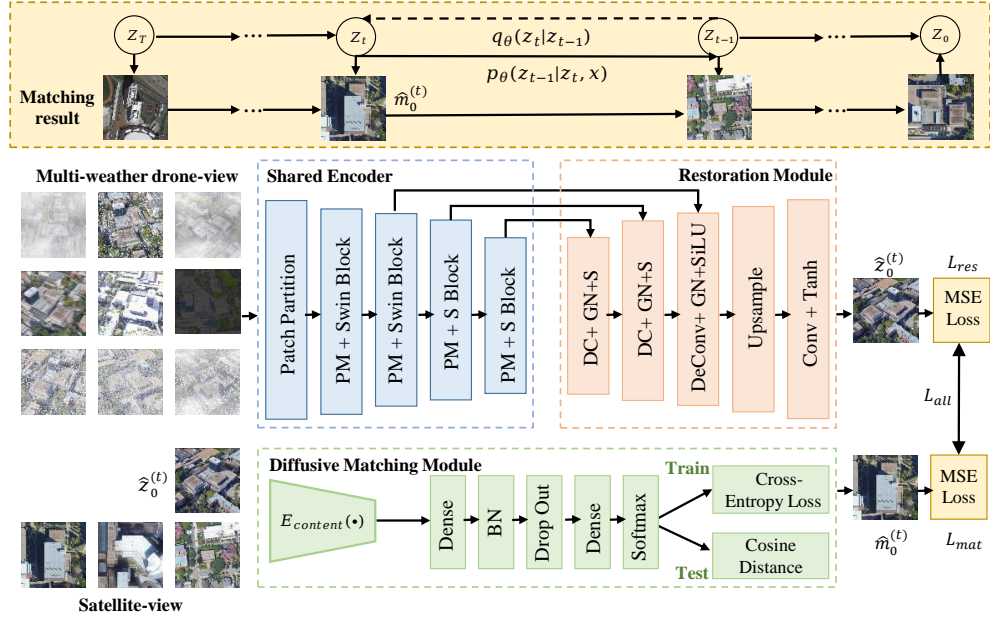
$z_T$ $z_t$ $z_{t-1}$ $z_0$

$q_\theta(z_t|z_{t-1})$

$p_\theta(z_{t-1}|z_t, x)$

Matching result

$\hat{m}_0^{(t)}$

Multi-weather drone-view

Shared Encoder

Patch Partition

PM + Swin Block

PM + Swin Block

PM + S Block

PM + S Block

Restoration Module

DC+ GN+S

DC+ GN+S

DeConv+ GN+SiLU

Upsample

Conv + Tanh

$\hat{z}_0^{(t)}$

$L_{res}$

MSE Loss

$L_{all}$

$\hat{z}_0^{(t)}$

Diffusive Matching Module

$E_{content}(\bullet)$

Dense

BN

Drop Out

Dense

Softmax

Train

Cross-Entropy Loss

Cosine Distance

Test

MSE Loss

$\hat{m}_0^{(t)}$

$L_{mat}$

Satellite-view